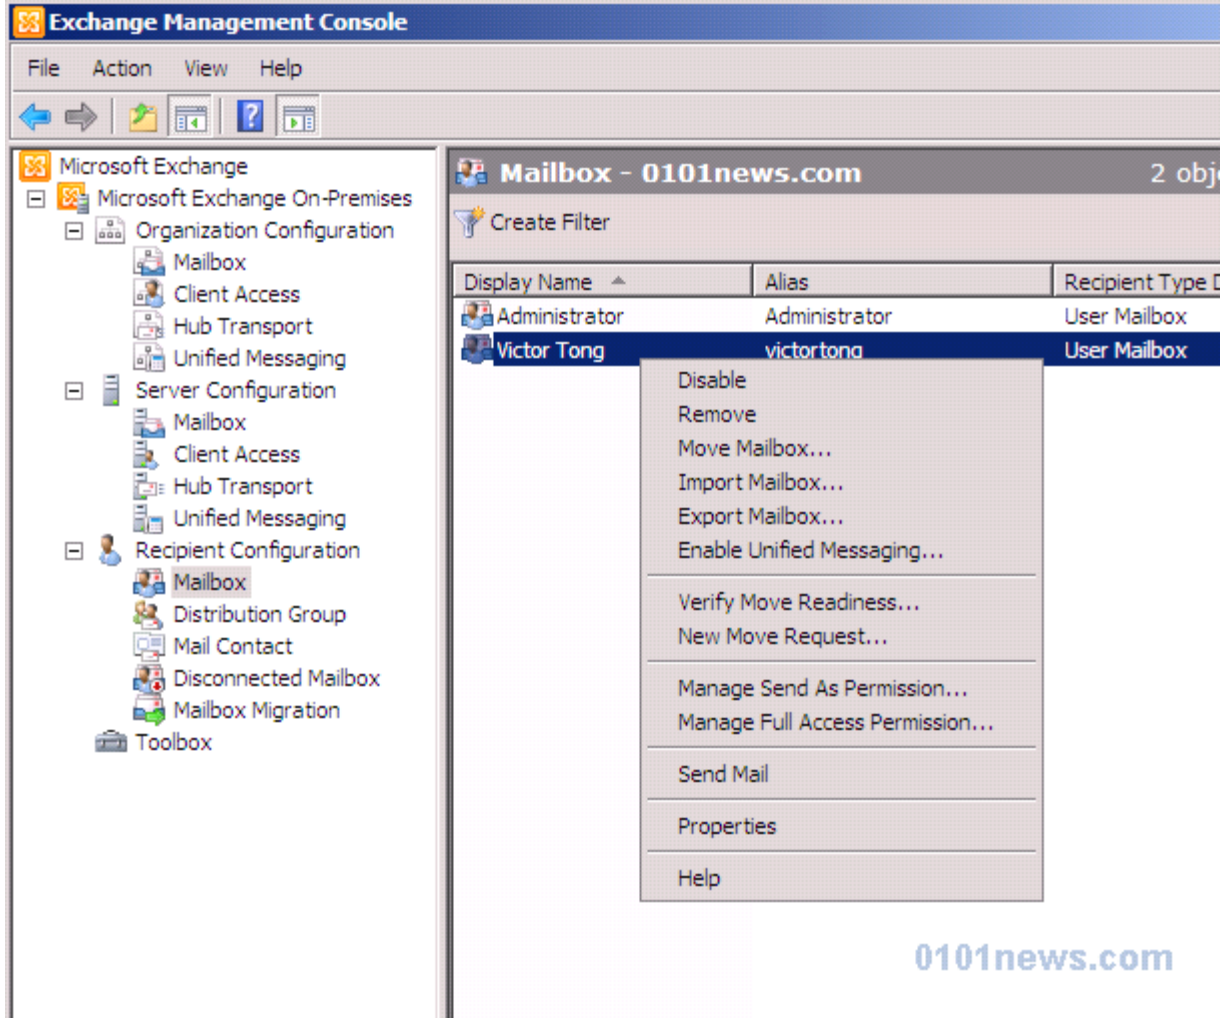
Exchange Management Console

File Action View Help

Microsoft Exchange
Microsoft Exchange On-Premises
Organization Configuration
Mailbox
Client Access
Hub Transport
Unified Messaging
Server Configuration
Mailbox
Client Access
Hub Transport
Unified Messaging
Recipient Configuration
Mailbox
Distribution Group
Mail Contact
Disconnected Mailbox
Mailbox Migration
Toolbox

Mailbox - 0101news.com 2 obj

Create Filter

| Display Name | Alias | Recipient Type D |
|---|---|---|
| Administrator | Administrator | User Mailbox |
| Victor Tong | victortong | User Mailbox |

Disable
Remove
Move Mailbox...
Import Mailbox...
Export Mailbox...
Enable Unified Messaging...

Verify Move Readiness...
New Move Request...

Manage Send As Permission...
Manage Full Access Permission...

Send Mail

Properties

Help

0101news.com